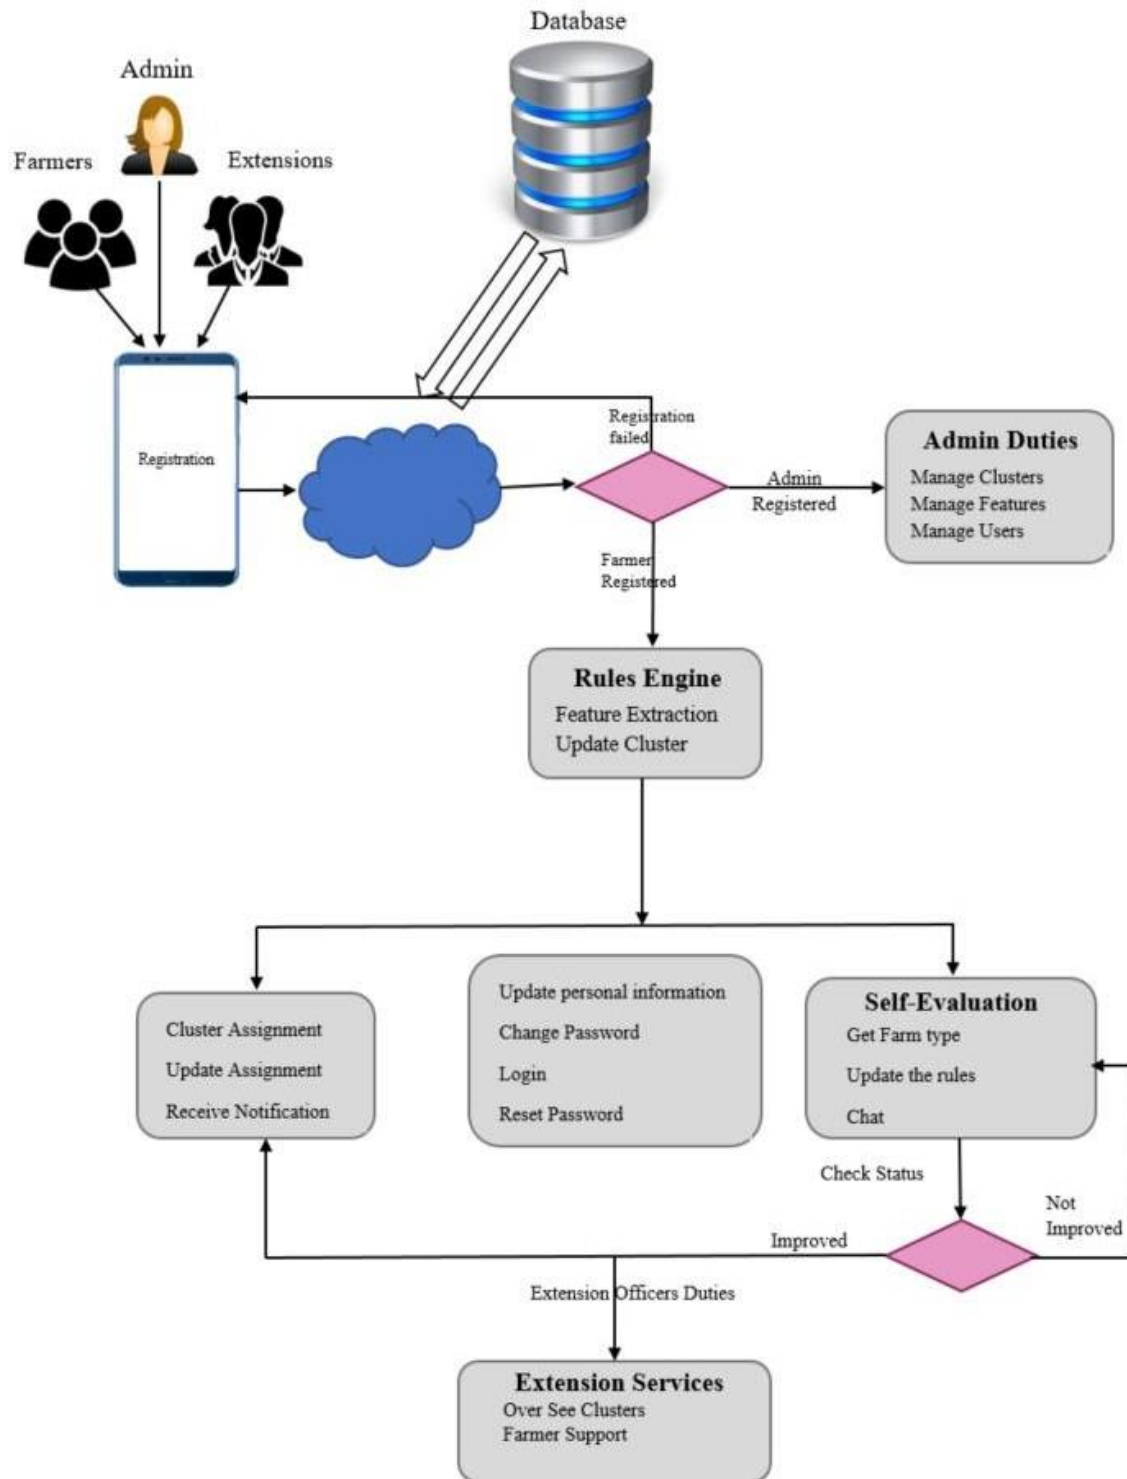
Database

Admin

Farmers

Extensions

Registration

Registration failed

Admin Registered

Admin Duties
Manage Clusters
Manage Features
Manage Users

Farmer Registered

Rules Engine
Feature Extraction
Update Cluster

Cluster Assignment
Update Assignment
Receive Notification

Update personal information
Change Password
Login
Reset Password

Self-Evaluation
Get Farm type
Update the rules
Chat

Check Status

Not Improved

Improved

Extension Officers Duties

Extension Services
Over See Clusters
Farmer Support